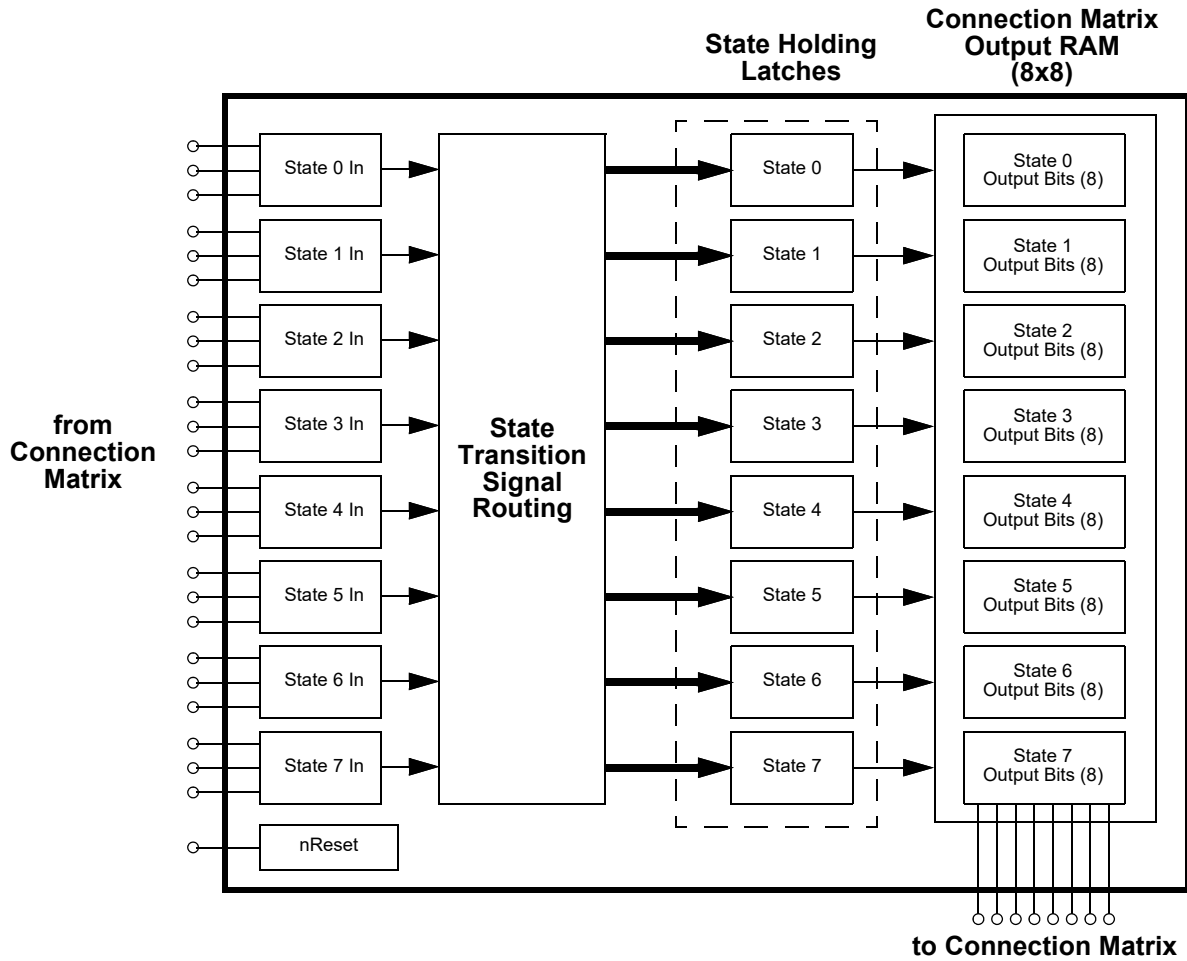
State Holding Latches

Connection Matrix Output RAM (8x8)

from Connection Matrix

State 0 In

State 1 In

State 2 In

State 3 In

State 4 In

State 5 In

State 6 In

State 7 In

nReset

State Transition Signal Routing

State 0

State 1

State 2

State 3

State 4

State 5

State 6

State 7

State 0 Output Bits (8)

State 1 Output Bits (8)

State 2 Output Bits (8)

State 3 Output Bits (8)

State 4 Output Bits (8)

State 5 Output Bits (8)

State 6 Output Bits (8)

State 7 Output Bits (8)

to Connection Matrix